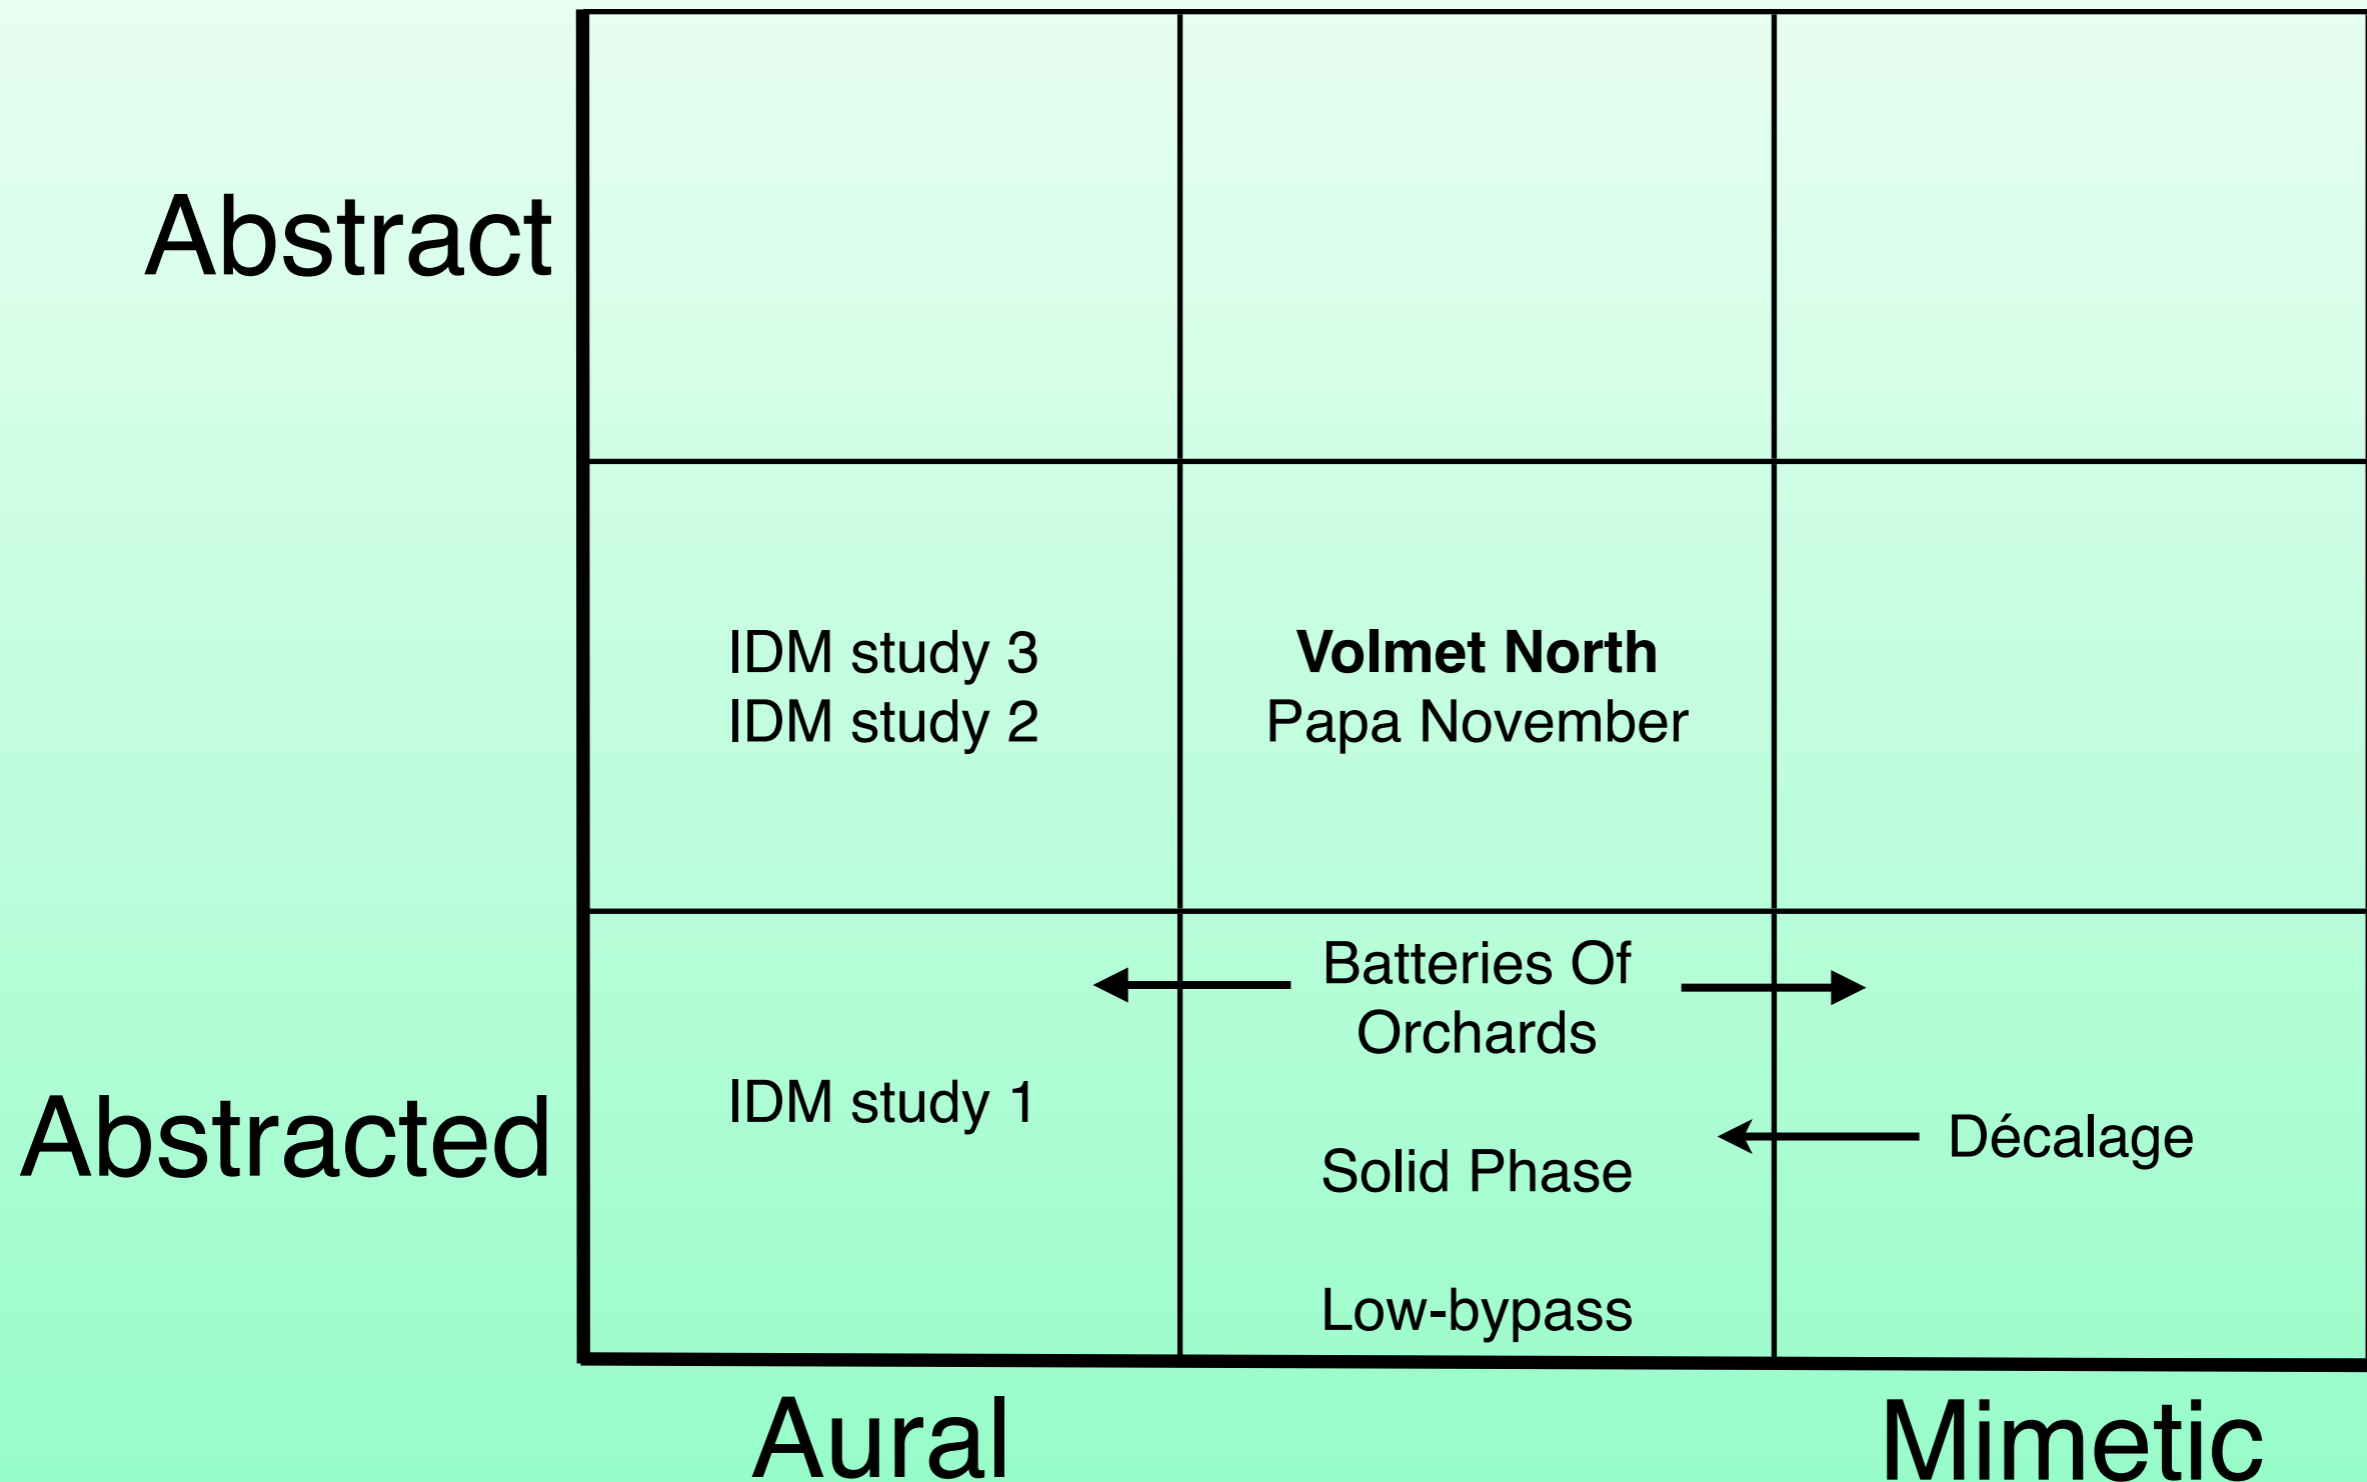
Abstract

| | | |
|---|---|---|
| | | |
| IDM study 3<br>IDM study 2 | **Volmet North**<br>Papa November | |
| IDM study 1 | Batteries Of Orchards<br>Solid Phase<br>Low-bypass | Décalage |

Abstracted

Aural

Mimetic